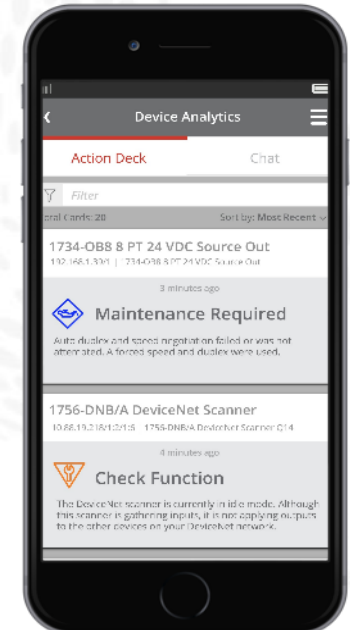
Device Analytics

Action Deck

Chat

Filter

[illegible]al Cards: 20

Sort by: Most Recent

1734-OB8 8 PT 24 VDC Source Out

132.168.1.30/1 | 1734-OB8 8 PT 24 VDC Source Out

3 minutes ago

Maintenance Required

Auto duplex and speed negotiation failed or was not attempted. A forced speed and duplex were used.

1756-DNB/A DeviceNet Scanner

10.88.19.218/1/2/1:5 | 1756-DNB/A DeviceNet Scanner 014

4 minutes ago

Check Function

The DeviceNet scanner is currently in idle mode. Although this scanner is gathering inputs, it is not applying outputs to the other devices on your DeviceNet network.